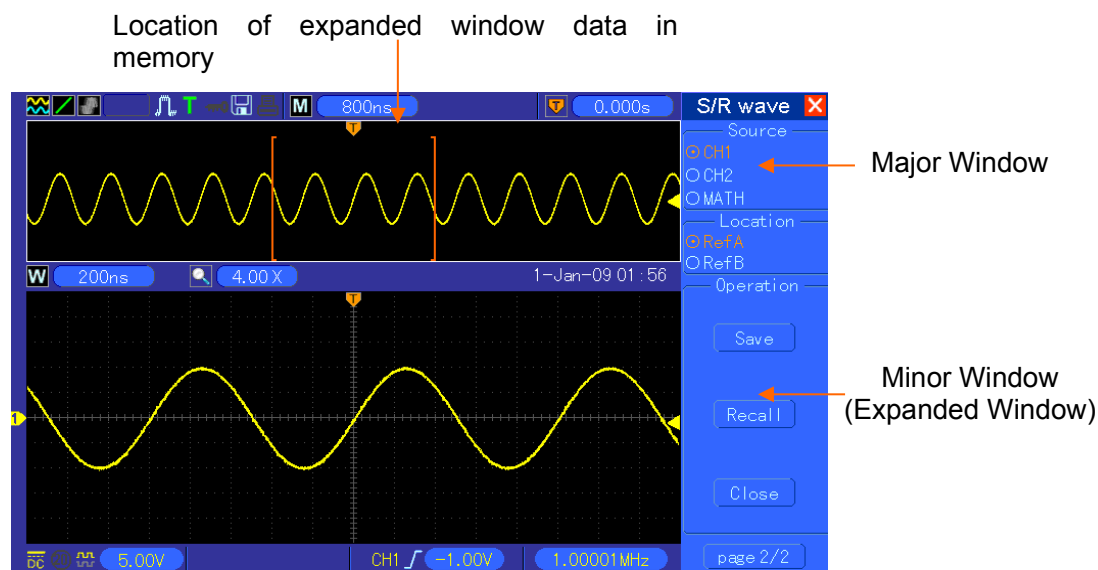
Location of expanded window data in memory

M 800ns

T 0.000s

S/R wave

Source

CH1

CH2

MATH

Location

RefA

RefB

Operation

Save

Recall

Close

page 2/2

Major Window

Minor Window (Expanded Window)

W 200ns

4.00 X

1-Jan-09 01:56

T

T

1

DC 5.00V

CH1 -1.00V

1.00001MHz